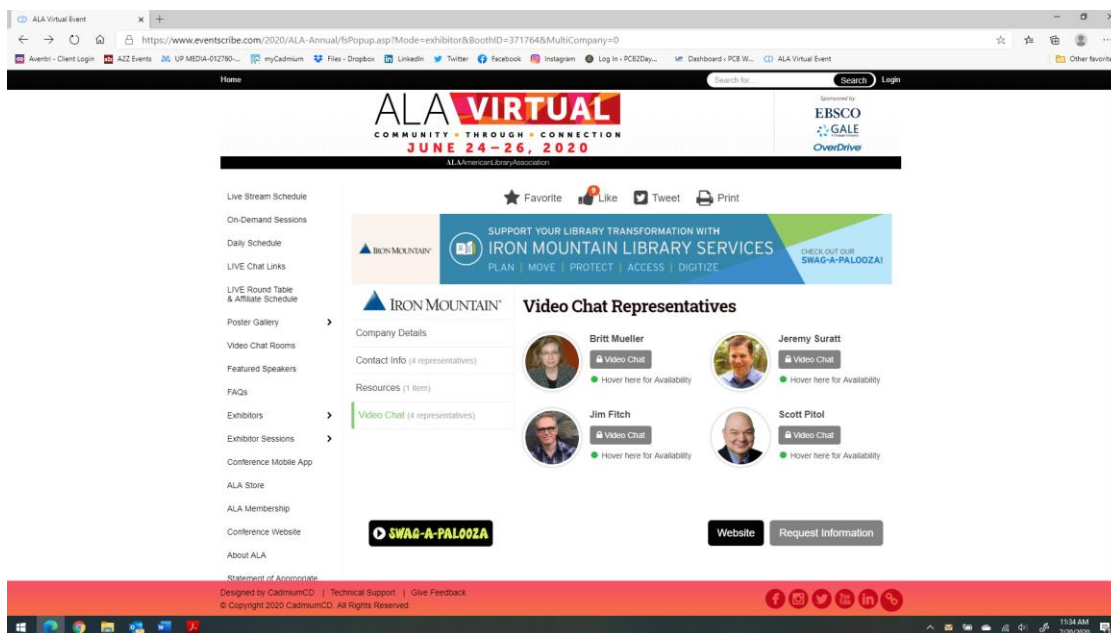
ALA Virtual Event

https://www.eventscribe.com/2020/ALA-Annual/fsPopup.asp?Mode=exhibitor&BoothID=371764&MultiCompany=0

Aventri - Client Login | A2Z Events | UP MEDIA-012780-... | myCadmium | Files - Dropbox | LinkedIn | Twitter | Facebook | Instagram | Log In ‹ PCB2Day... | Dashboard ‹ PCB W... | ALA Virtual Event | Other favorites

Home | Search for... | Search | Login

ALA VIRTUAL
COMMUNITY • THROUGH • CONNECTION
JUNE 24–26, 2020
ALA American Library Association

Sponsored by
EBSCO
GALE
OverDrive

Live Stream Schedule
On-Demand Sessions
Daily Schedule
LIVE Chat Links
LIVE Round Table & Affiliate Schedule
Poster Gallery
Video Chat Rooms
Featured Speakers
FAQs
Exhibitors
Exhibitor Sessions
Conference Mobile App
ALA Store
ALA Membership
Conference Website
About ALA
Statement of Appropriate

Favorite | Like | Tweet | Print

IRON MOUNTAIN
SUPPORT YOUR LIBRARY TRANSFORMATION WITH
IRON MOUNTAIN LIBRARY SERVICES
PLAN | MOVE | PROTECT | ACCESS | DIGITIZE
CHECK OUT OUR
SWAG-A-PALOOZA!

IRON MOUNTAIN

Company Details
Contact Info (4 representatives)
Resources (1 item)
Video Chat (4 representatives)

Video Chat Representatives

Britt Mueller
Video Chat
Hover here for Availability

Jeremy Suratt
Video Chat
Hover here for Availability

Jim Fitch
Video Chat
Hover here for Availability

Scott Pitol
Video Chat
Hover here for Availability

SWAG-A-PALOOZA

Website | Request Information

Designed by CadmiumCD | Technical Support | Give Feedback
© Copyright 2020 CadmiumCD. All Rights Reserved.

11:34 AM